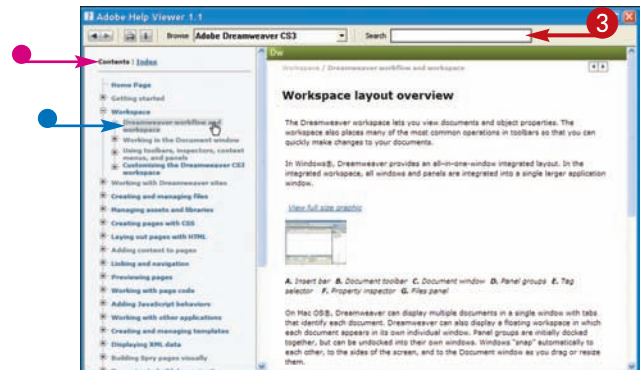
Adobe Help Viewer 1.1

Browse Adobe Dreamweaver CS3

Search

3

Contents | Index

Home Page
Getting started
Workspace
Dreamweaver workflow and workspace
Working in the Document window
Using toolbars, inspectors, context menus, and panels
Customizing the Dreamweaver CS3 workspace
Working with Dreamweaver sites
Creating and managing files
Managing assets and libraries
Creating pages with CSS
Laying out pages with HTML
Adding content to pages
Linking and navigation
Previewing pages
Working with page code
Adding JavaScript behaviors
Working with other applications
Creating and managing templates
Displaying XML data
Building Spry pages visually

Dw

Workspace / Dreamweaver workflow and workspace

Workspace layout overview

The Dreamweaver workspace lets you view documents and object properties. The workspace also places many of the most common operations in toolbars so that you can quickly make changes to your documents.

In Windows®, Dreamweaver provides an all-in-one-window integrated layout. In the integrated workspace, all windows and panels are integrated into a single larger application window.

View full size graphic

A. Insert bar B. Document toolbar C. Document window D. Panel groups E. Tag selector F. Property inspector G. Files panel

On Mac OS®, Dreamweaver can display multiple documents in a single window with tabs that identify each document. Dreamweaver can also display a floating workspace in which each document appears in its own individual window. Panel groups are initially docked together, but can be undocked into their own windows. Windows "snap" automatically to each other, to the sides of the screen, and to the Document window as you drag or resize them.